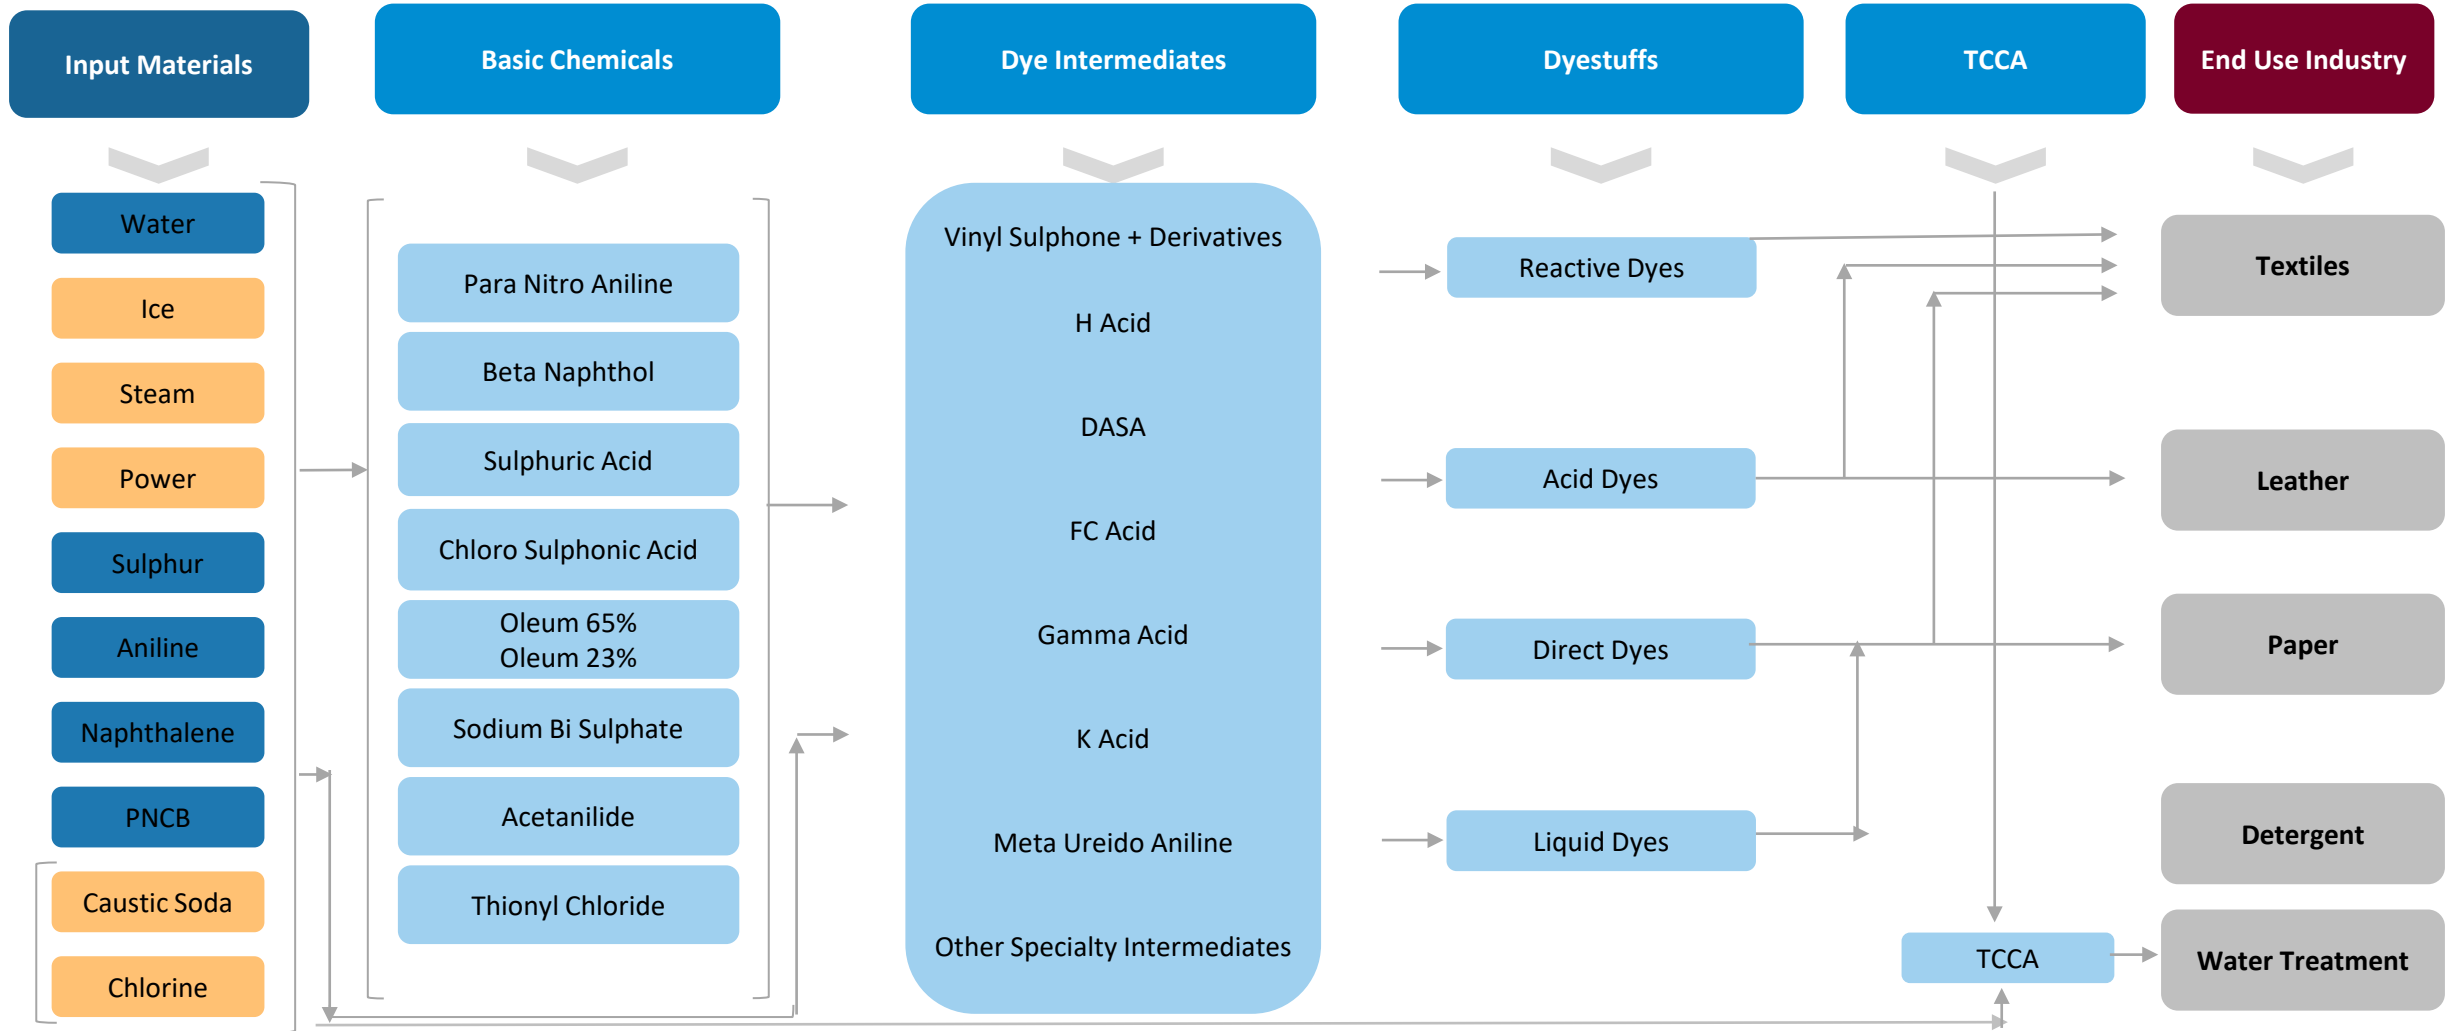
Input Materials

Basic Chemicals

Dye Intermediates

Dyestuffs

TCCA

End Use Industry

Water

Ice

Steam

Power

Sulphur

Aniline

Naphthalene

PNCB

Caustic Soda

Chlorine

Para Nitro Aniline

Beta Naphthol

Sulphuric Acid

Chloro Sulphonic Acid

Oleum 65%
Oleum 23%

Sodium Bi Sulphate

Acetanilide

Thionyl Chloride

Vinyl Sulphone + Derivatives

H Acid

DASA

FC Acid

Gamma Acid

K Acid

Meta Ureido Aniline

Other Specialty Intermediates

Reactive Dyes

Acid Dyes

Direct Dyes

Liquid Dyes

TCCA

Textiles

Leather

Paper

Detergent

Water Treatment